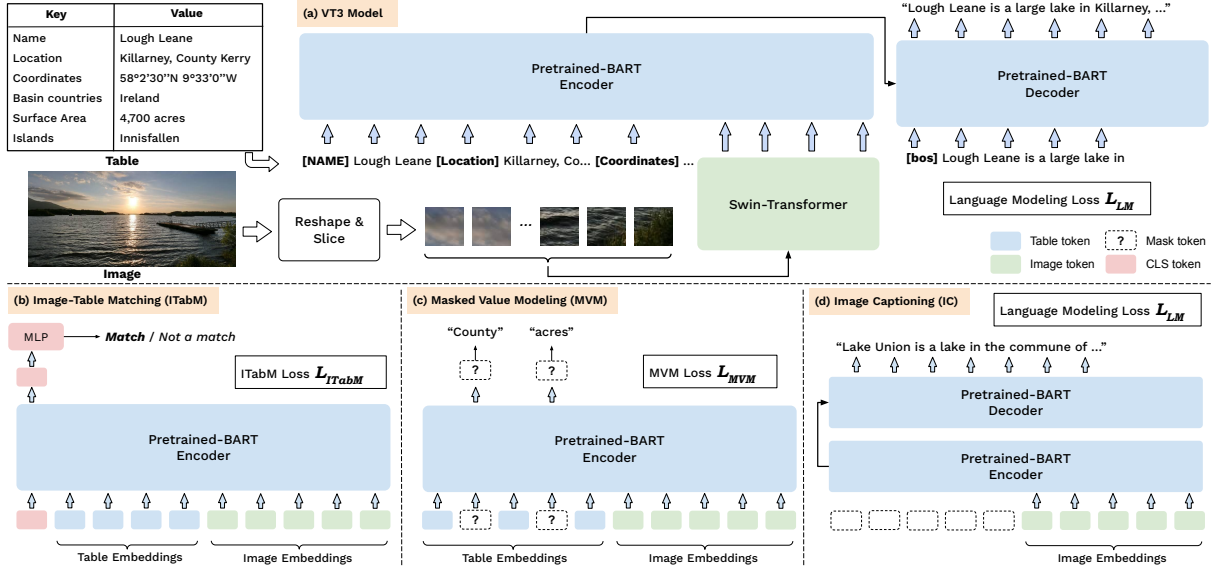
| Key | Value |
|---|---|
| Name | Lough Leane |
| Location | Killarney, County Kerry |
| Coordinates | 58°2'30''N 9°33'0''W |
| Basin countries | Ireland |
| Surface Area | 4,700 acres |
| Islands | Innisfallen |

Table

Image

(a) VT3 Model

Pretrained-BART Encoder

[NAME] Lough Leane [Location] Killarney, Co... [Coordinates] ...

Reshape & Slice

...

Swin-Transformer

"Lough Leane is a large lake in Killarney, ..."

Pretrained-BART Decoder

[bos] Lough Leane is a large lake in

Language Modeling Loss $L_{LM}$

Table token

? Mask token

Image token

CLS token

(b) Image-Table Matching (ITabM)

MLP → Match / Not a match

ITabM Loss $L_{ITabM}$

Pretrained-BART Encoder

Table Embeddings

Image Embeddings

(c) Masked Value Modeling (MVM)

"County"

"acres"

?

?

MVM Loss $L_{MVM}$

Pretrained-BART Encoder

?

?

Table Embeddings

Image Embeddings

(d) Image Captioning (IC)

Language Modeling Loss $L_{LM}$

"Lake Union is a lake in the commune of ..."

Pretrained-BART Decoder

Pretrained-BART Encoder

Image Embeddings